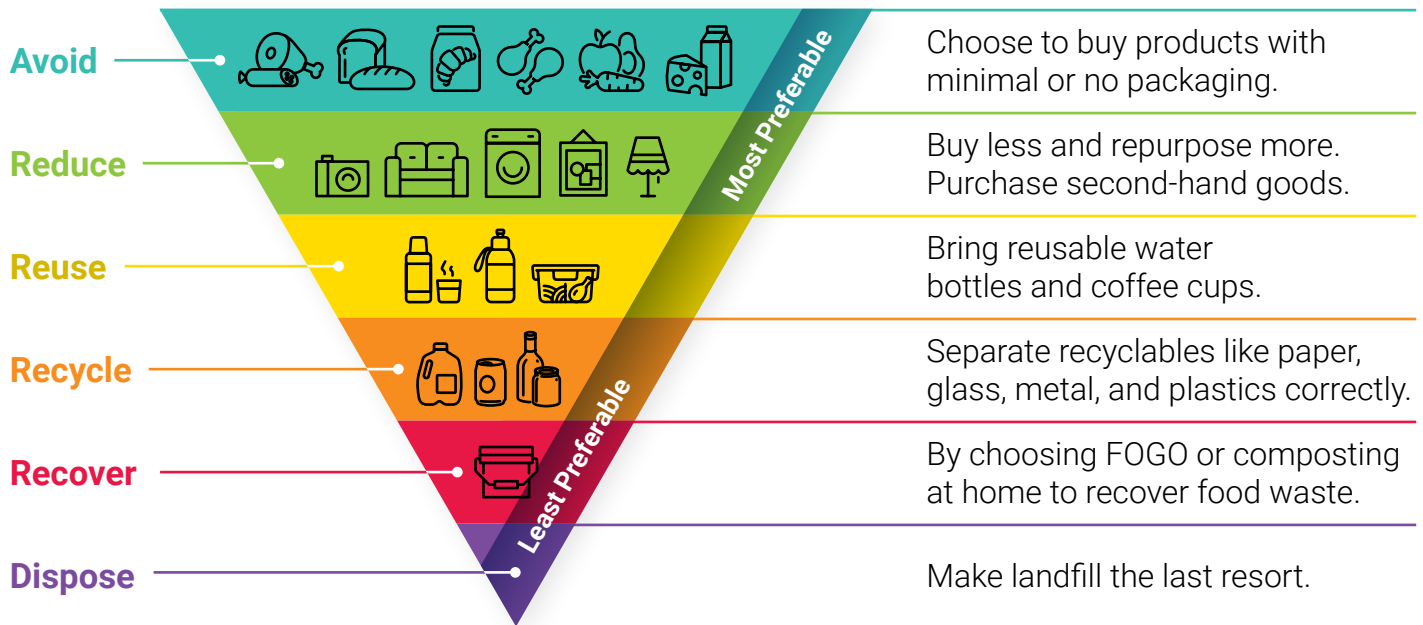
Avoid

Choose to buy products with minimal or no packaging.

Reduce

Buy less and repurpose more. Purchase second-hand goods.

Reuse

Bring reusable water bottles and coffee cups.

Recycle

Separate recyclables like paper, glass, metal, and plastics correctly.

Recover

By choosing FOGO or composting at home to recover food waste.

Dispose

Make landfill the last resort.

Most Preferable

Least Preferable